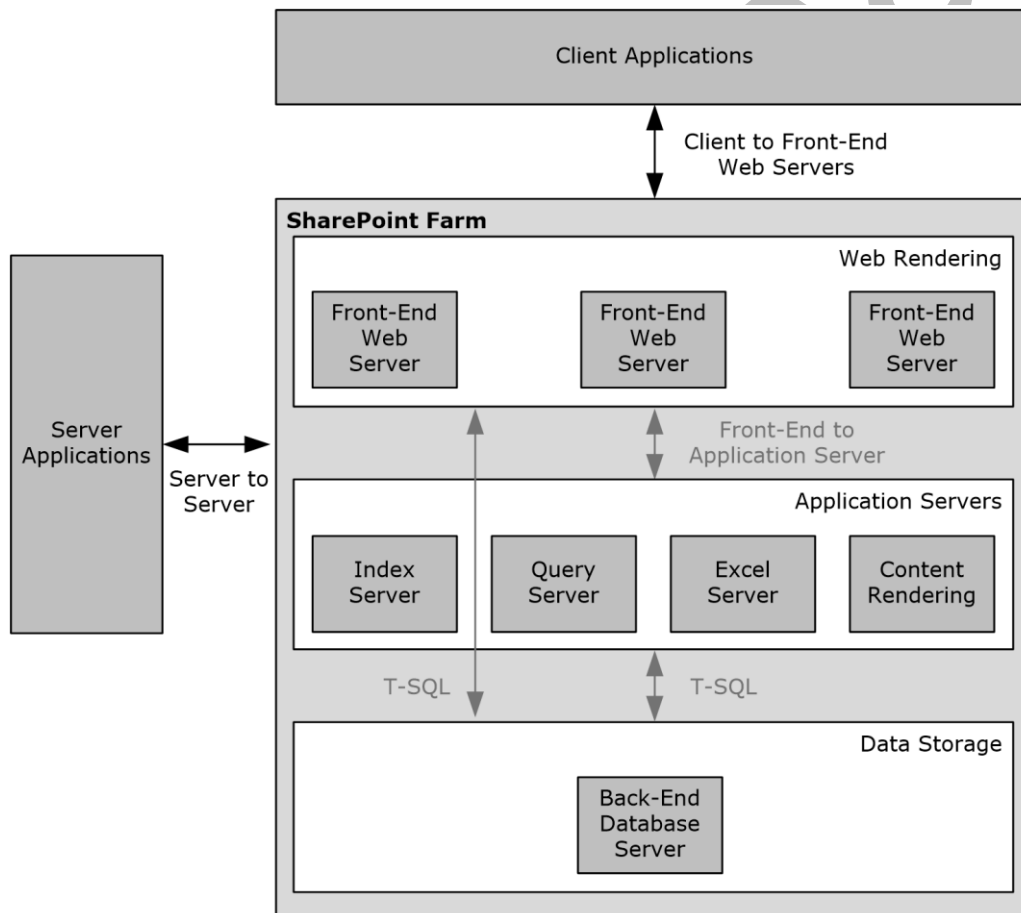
Client Applications

Client to Front-End Web Servers

SharePoint Farm

Web Rendering

Front-End Web Server

Front-End Web Server

Front-End Web Server

Server Applications

Server to Server

Front-End to Application Server

Application Servers

Index Server

Query Server

Excel Server

Content Rendering

T-SQL

T-SQL

Data Storage

Back-End Database Server